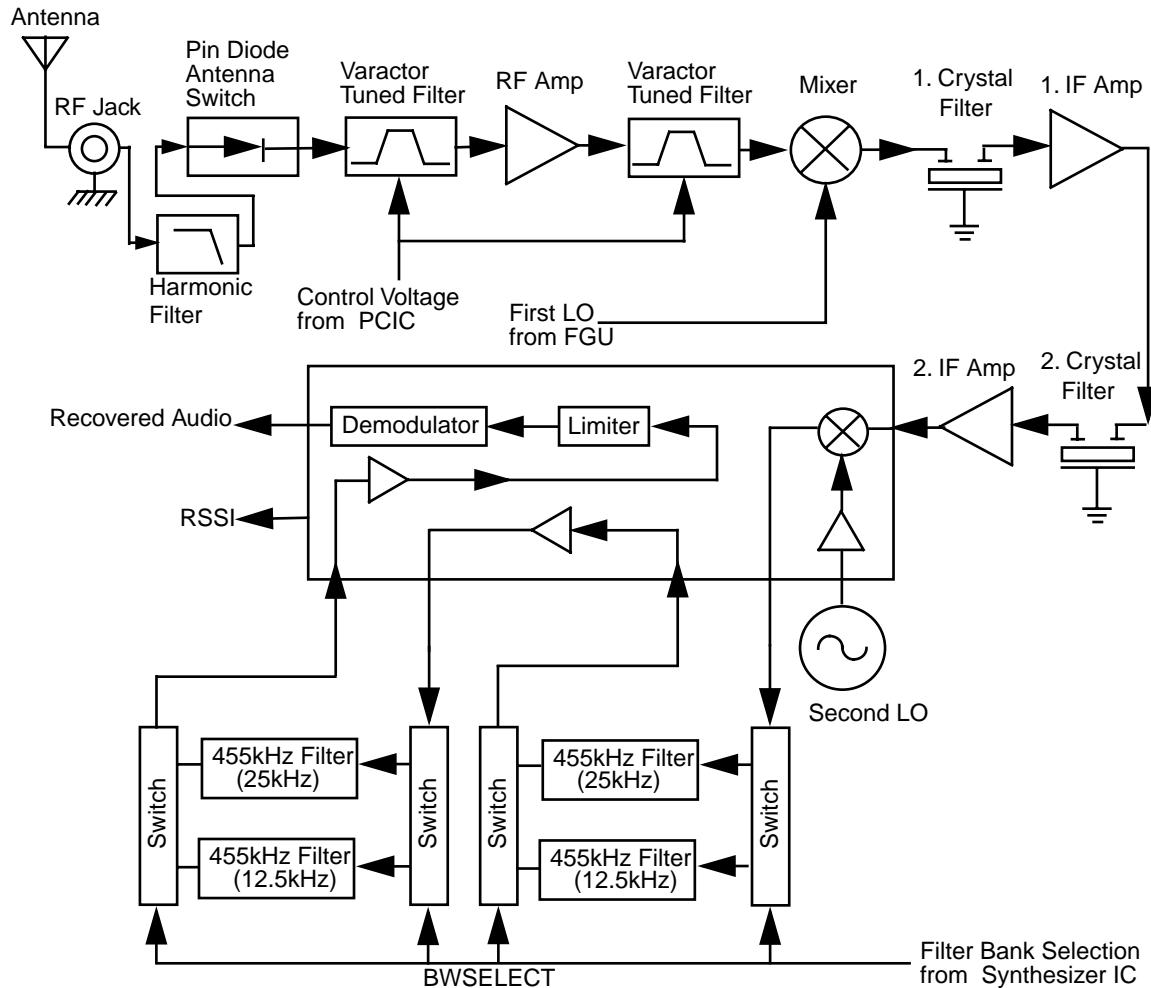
Antenna

RF Jack

Pin Diode Antenna Switch

Varactor Tuned Filter

RF Amp

Varactor Tuned Filter

Mixer

1. Crystal Filter

1. IF Amp

Harmonic Filter

Control Voltage from PCIC

First LO from FGU

2. IF Amp

2. Crystal Filter

Recovered Audio

Demodulator

Limiter

RSSI

Second LO

Switch

455kHz Filter (25kHz)

455kHz Filter (12.5kHz)

Switch

Switch

455kHz Filter (25kHz)

455kHz Filter (12.5kHz)

Switch

BWSELECT

Filter Bank Selection from Synthesizer IC